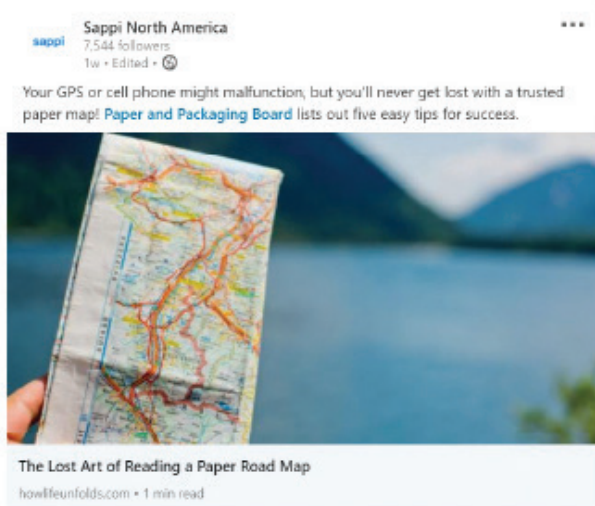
sappi

Sappi North America
7,544 followers
1w • Edited •

•••

Your GPS or cell phone might malfunction, but you'll never get lost with a trusted paper map! Paper and Packaging Board lists out five easy tips for success.

The Lost Art of Reading a Paper Road Map
howlifeunfolds.com • 1 min read